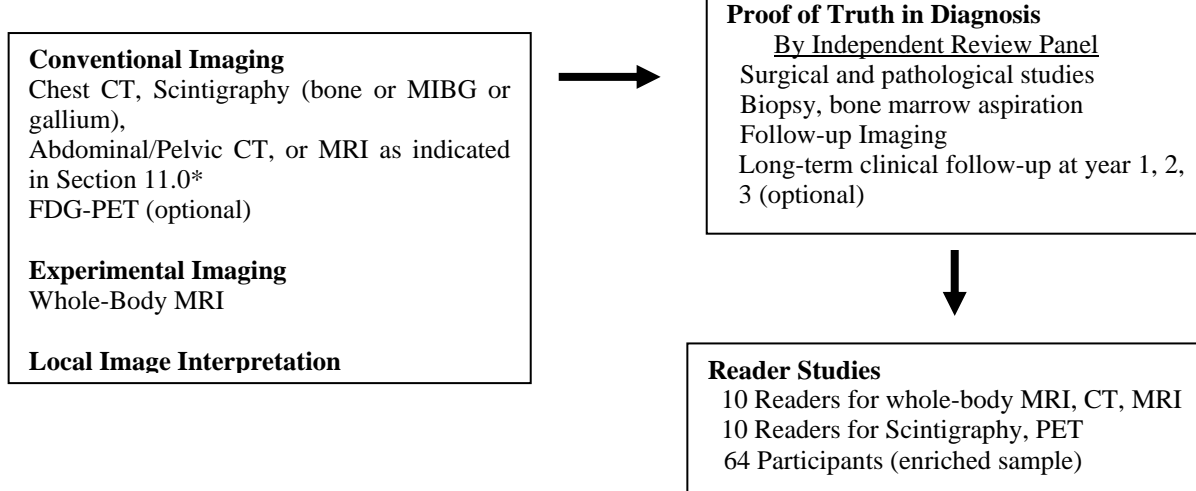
**Conventional Imaging**
Chest CT, Scintigraphy (bone or MIBG or gallium),
Abdominal/Pelvic CT, or MRI as indicated in Section 11.0*
FDG-PET (optional)

**Experimental Imaging**
Whole-Body MRI

**Local Image Interpretation**

**Proof of Truth in Diagnosis**
By Independent Review Panel
Surgical and pathological studies
Biopsy, bone marrow aspiration
Follow-up Imaging
Long-term clinical follow-up at year 1, 2, 3 (optional)

**Reader Studies**
10 Readers for whole-body MRI, CT, MRI
10 Readers for Scintigraphy, PET
64 Participants (enriched sample)